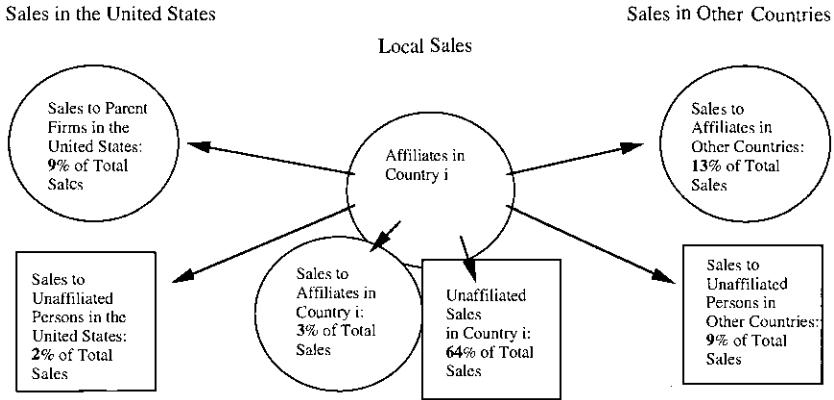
Sales in the United States

Sales in Other Countries

Local Sales

Sales to Parent Firms in the United States: **9%** of Total Sales

Affiliates in Country i

Sales to Affiliates in Other Countries: **13%** of Total Sales

Sales to Unaffiliated Persons in the United States: **2%** of Total Sales

Sales to Affiliates in Country i: **3%** of Total Sales

Unaffiliated Sales in Country i: **64%** of Total Sales

Sales to Unaffiliated Persons in Other Countries: **9%** of Total Sales